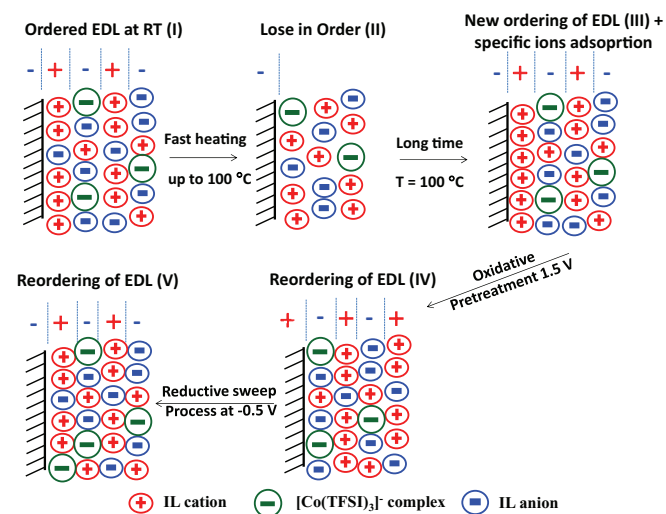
Ordered EDL at RT (I)

- + - + -

Fast heating
up to 100 °C

Lose in Order (II)

-

Long time
T = 100 °C

New ordering of EDL (III) + specific ions adsoprtion

- + - + -

Oxidative
Pretreatment 1.5 V

Reordering of EDL (V)

- + - + -

Reductive sweep
Process at -0.5 V

Reordering of EDL (IV)

+ - + - +

IL cation $[Co(TFSI)_3]^-$ complex IL anion